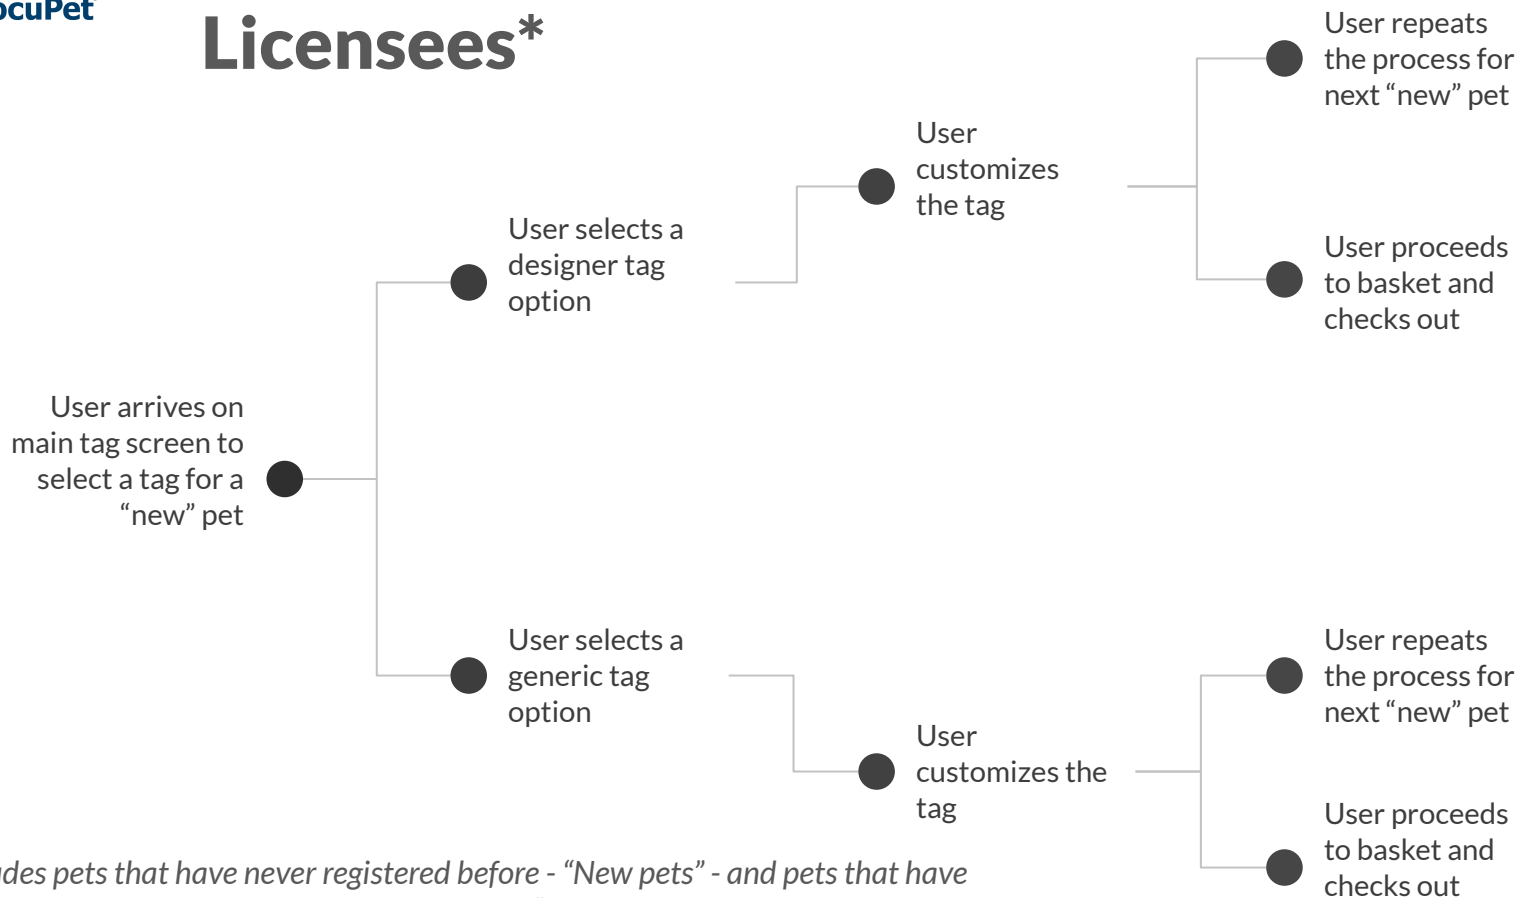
ocuPet

Licensees*

User arrives on main tag screen to select a tag for a "new" pet

User selects a designer tag option

User customizes the tag

User repeats the process for next "new" pet

User proceeds to basket and checks out

User selects a generic tag option

User customizes the tag

User repeats the process for next "new" pet

User proceeds to basket and checks out

udes pets that have never registered before - "New pets" - and pets that have